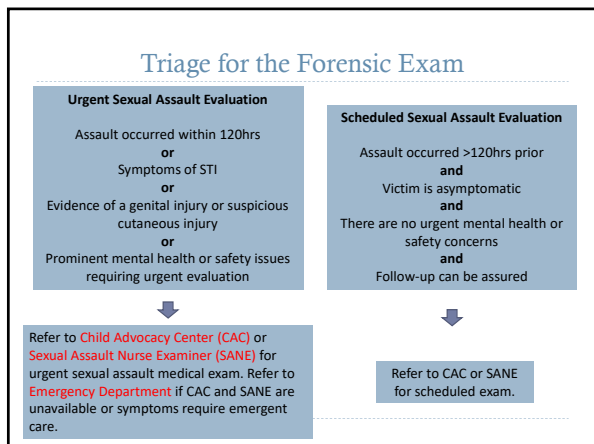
Triage for the Forensic Exam

Urgent Sexual Assault Evaluation

Assault occurred within 120hrs
or
Symptoms of STI
or
Evidence of a genital injury or suspicious cutaneous injury
or
Prominent mental health or safety issues requiring urgent evaluation

Refer to Child Advocacy Center (CAC) or Sexual Assault Nurse Examiner (SANE) for urgent sexual assault medical exam. Refer to Emergency Department if CAC and SANE are unavailable or symptoms require emergent care.

Scheduled Sexual Assault Evaluation

Assault occurred >120hrs prior
and
Victim is asymptomatic
and
There are no urgent mental health or safety concerns
and
Follow-up can be assured

Refer to CAC or SANE for scheduled exam.